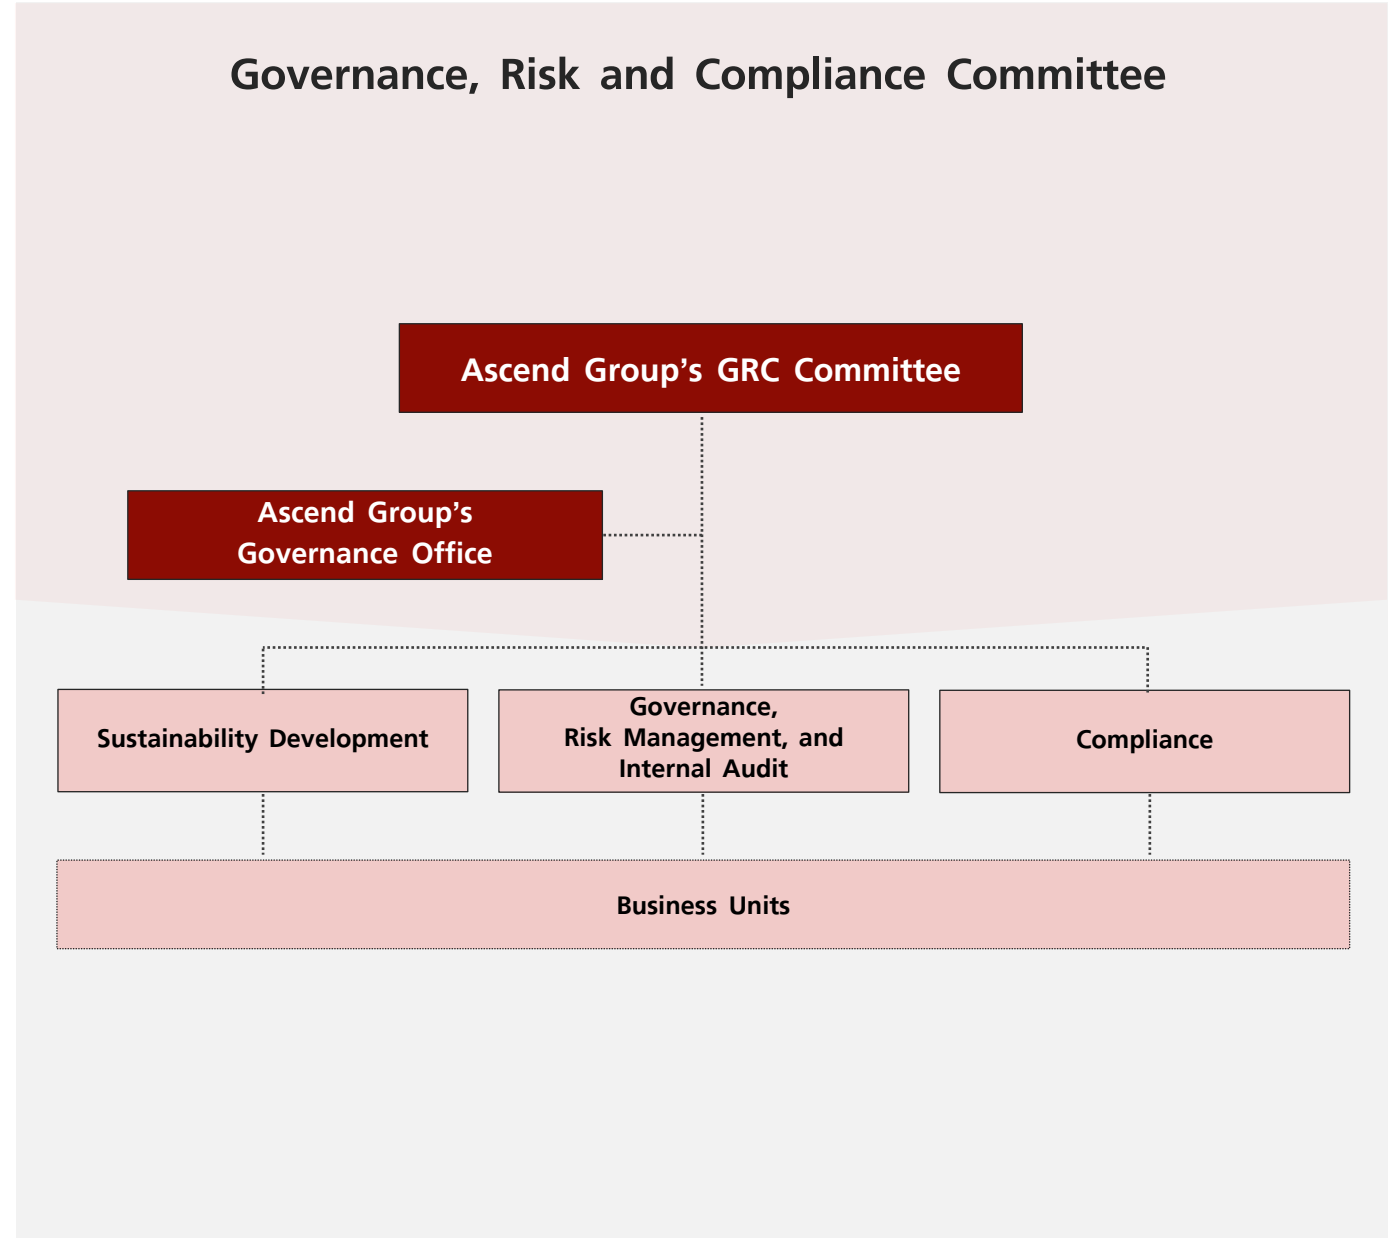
Governance, Risk and Compliance Committee

Ascend Group’s GRC Committee

Ascend Group’s Governance Office

Sustainability Development

Governance, Risk Management, and Internal Audit

Compliance

Business Units